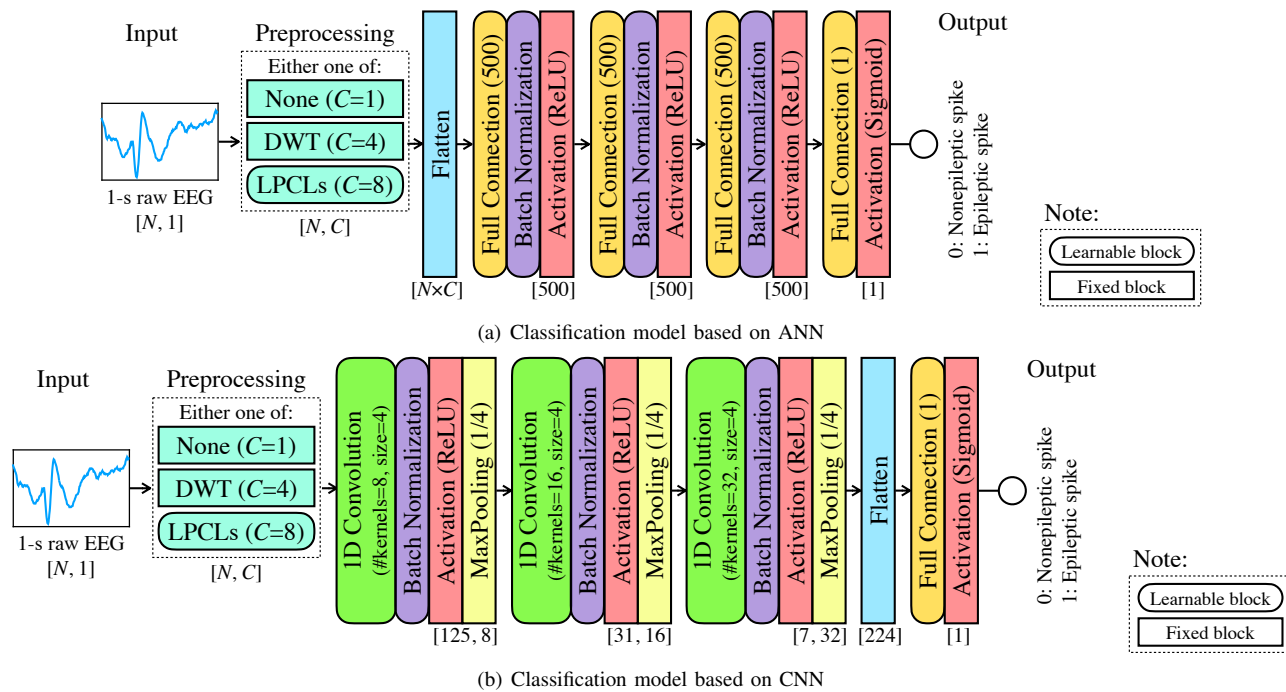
Input

Preprocessing

Either one of:

None ($C$=1)

DWT ($C$=4)

LPCLs ($C$=8)

1-s raw EEG
[$N$, 1]

[$N$, $C$]

Flatten

[$N$×$C$]

Full Connection (500)

Batch Normalization

Activation (ReLU)

[500]

Full Connection (500)

Batch Normalization

Activation (ReLU)

[500]

Full Connection (500)

Batch Normalization

Activation (ReLU)

[500]

Full Connection (1)

Activation (Sigmoid)

[1]

Output

0: Nonepileptic spike
1: Epileptic spike

Note:
Learnable block
Fixed block

(a) Classification model based on ANN

Input

Preprocessing

Either one of:

None ($C$=1)

DWT ($C$=4)

LPCLs ($C$=8)

1-s raw EEG
[$N$, 1]

[$N$, $C$]

1D Convolution
(#kernels=8, size=4)

Batch Normalization

Activation (ReLU)

MaxPooling (1/4)

[125, 8]

1D Convolution
(#kernels=16, size=4)

Batch Normalization

Activation (ReLU)

MaxPooling (1/4)

[31, 16]

1D Convolution
(#kernels=32, size=4)

Batch Normalization

Activation (ReLU)

MaxPooling (1/4)

[7, 32]

Flatten

[224]

Full Connection (1)

Activation (Sigmoid)

[1]

Output

0: Nonepileptic spike
1: Epileptic spike

Note:
Learnable block
Fixed block

(b) Classification model based on CNN